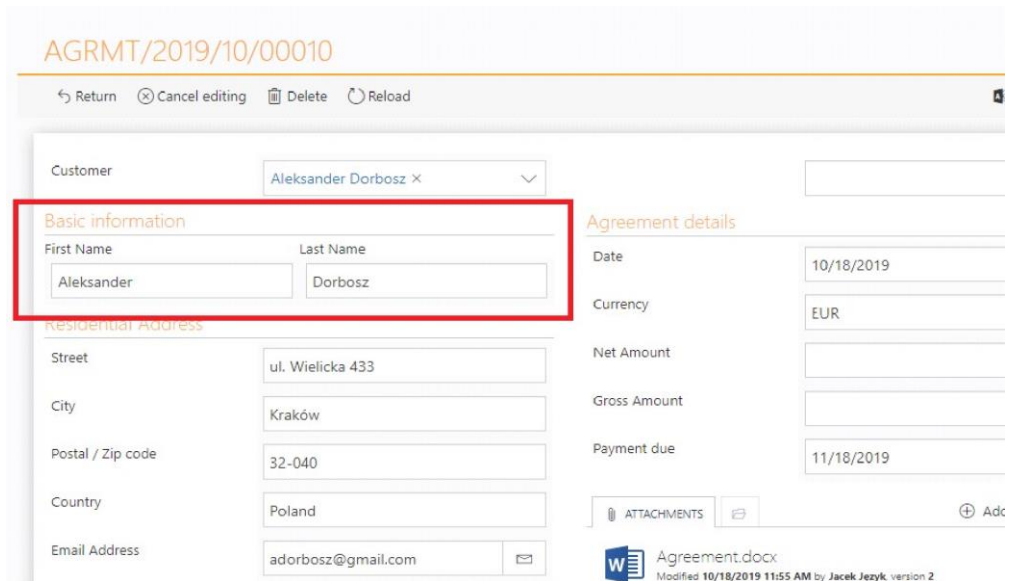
AGRMT/2019/10/00010

Return Cancel editing Delete Reload

Customer
Aleksander Dorbosz ×

Basic information
First Name
Aleksander
Last Name
Dorbosz

Residential Address
Street
ul. Wielicka 433
City
Kraków
Postal / Zip code
32-040
Country
Poland
Email Address
adorbosz@gmail.com

Agreement details
Date
10/18/2019
Currency
EUR
Net Amount
Gross Amount
Payment due
11/18/2019

ATTACHMENTS
Ad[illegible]

Agreement.docx
Modified 10/18/2019 11:55 AM by Jacek Jezyk, version 2